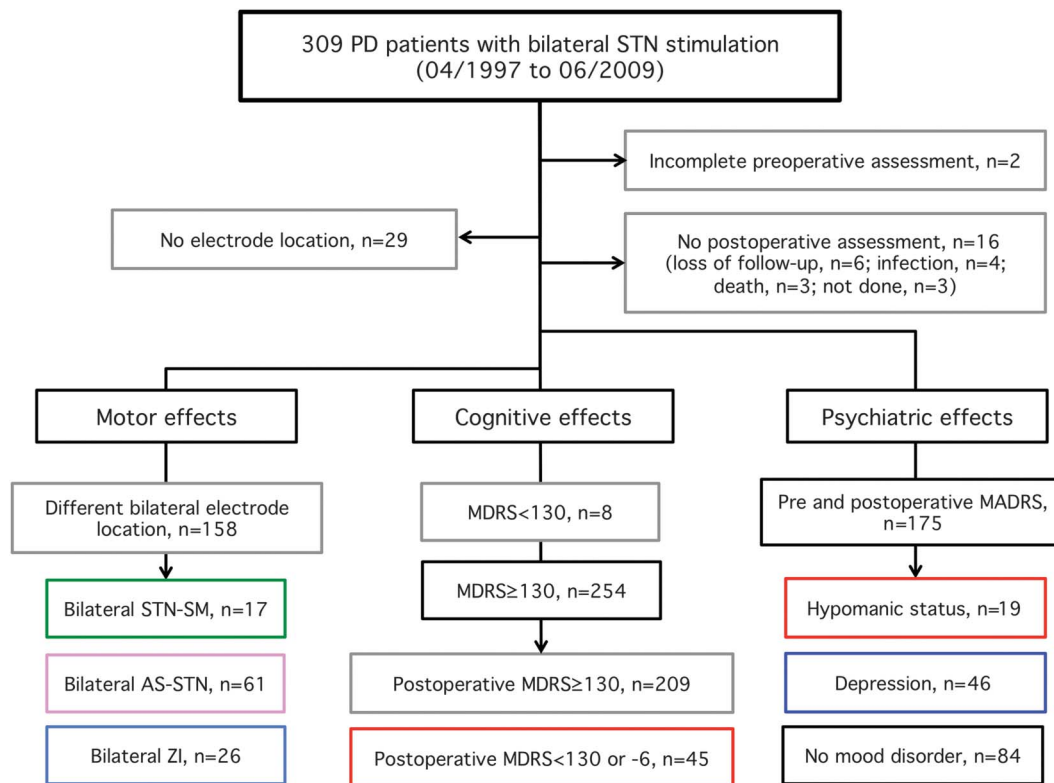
309 PD patients with bilateral STN stimulation (04/1997 to 06/2009)

Incomplete preoperative assessment, n=2

No electrode location, n=29

No postoperative assessment, n=16 (loss of follow-up, n=6; infection, n=4; death, n=3; not done, n=3)

Motor effects

Cognitive effects

Psychiatric effects

Different bilateral electrode location, n=158

MDRS<130, n=8

Pre and postoperative MADRS, n=175

Bilateral STN-SM, n=17

MDRS≥130, n=254

Hypomanic status, n=19

Bilateral AS-STN, n=61

Postoperative MDRS≥130, n=209

Depression, n=46

Bilateral ZI, n=26

Postoperative MDRS<130 or -6, n=45

No mood disorder, n=84